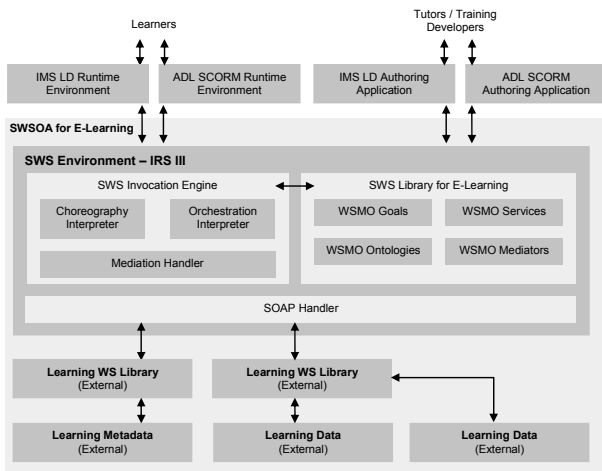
Learners

Tutors / Training Developers

IMS LD Runtime Environment

ADL SCORM Runtime Environment

IMS LD Authoring Application

ADL SCORM Authoring Application

SWSOA for E-Learning

SWS Environment – IRS III

SWS Invocation Engine

Choreography Interpreter

Orchestration Interpreter

Mediation Handler

SWS Library for E-Learning

WSMO Goals

WSMO Services

WSMO Ontologies

WSMO Mediators

SOAP Handler

Learning WS Library (External)

Learning WS Library (External)

Learning Metadata (External)

Learning Data (External)

Learning Data (External)